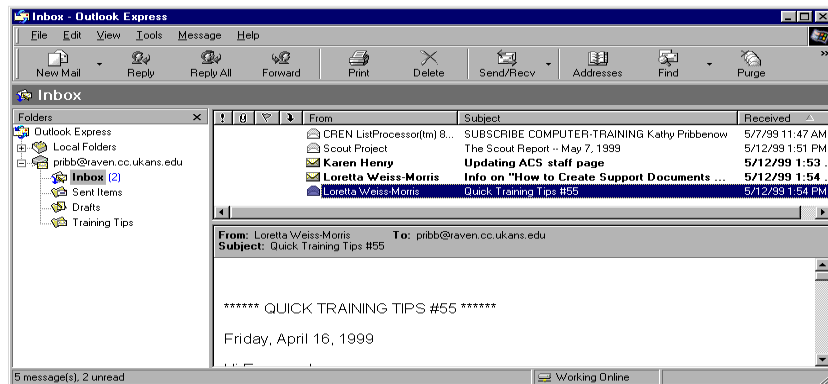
Inbox - Outlook Express

File Edit View Tools Message Help

New Mail Reply Reply All Forward Print Delete Send/Recv Addresses Find Purge

Inbox

Folders

Outlook Express
Local Folders
pribb@raven.cc.ukans.edu
Inbox (2)
Sent Items
Drafts
Training Tips

| ! | 0 | ▽ | From | Subject | Received |
|---|---|---|---|---|---|
| | | | CREN ListProcessor(tm) 8... | SUBSCRIBE COMPUTER-TRAINING Kathy Pribbenow | 5/7/99 11:47 AM |
| | | | Scout Project | The Scout Report -- May 7, 1999 | 5/12/99 1:51 PM |
| | | | Karen Henry | Updating ACS staff page | 5/12/99 1:53 . |
| | | | Loretta Weiss-Morris | Info on "How to Create Support Documents ... | 5/12/99 1:54 . |
| | | | Loretta Weiss-Morris | Quick Training Tips #55 | 5/12/99 1:54 PM |

From: Loretta Weiss-Morris To: pribb@raven.cc.ukans.edu
Subject: Quick Training Tips #55

****** QUICK TRAINING TIPS #55 ******

Friday, April 16, 1999

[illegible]

5 message(s), 2 unread

Working Online